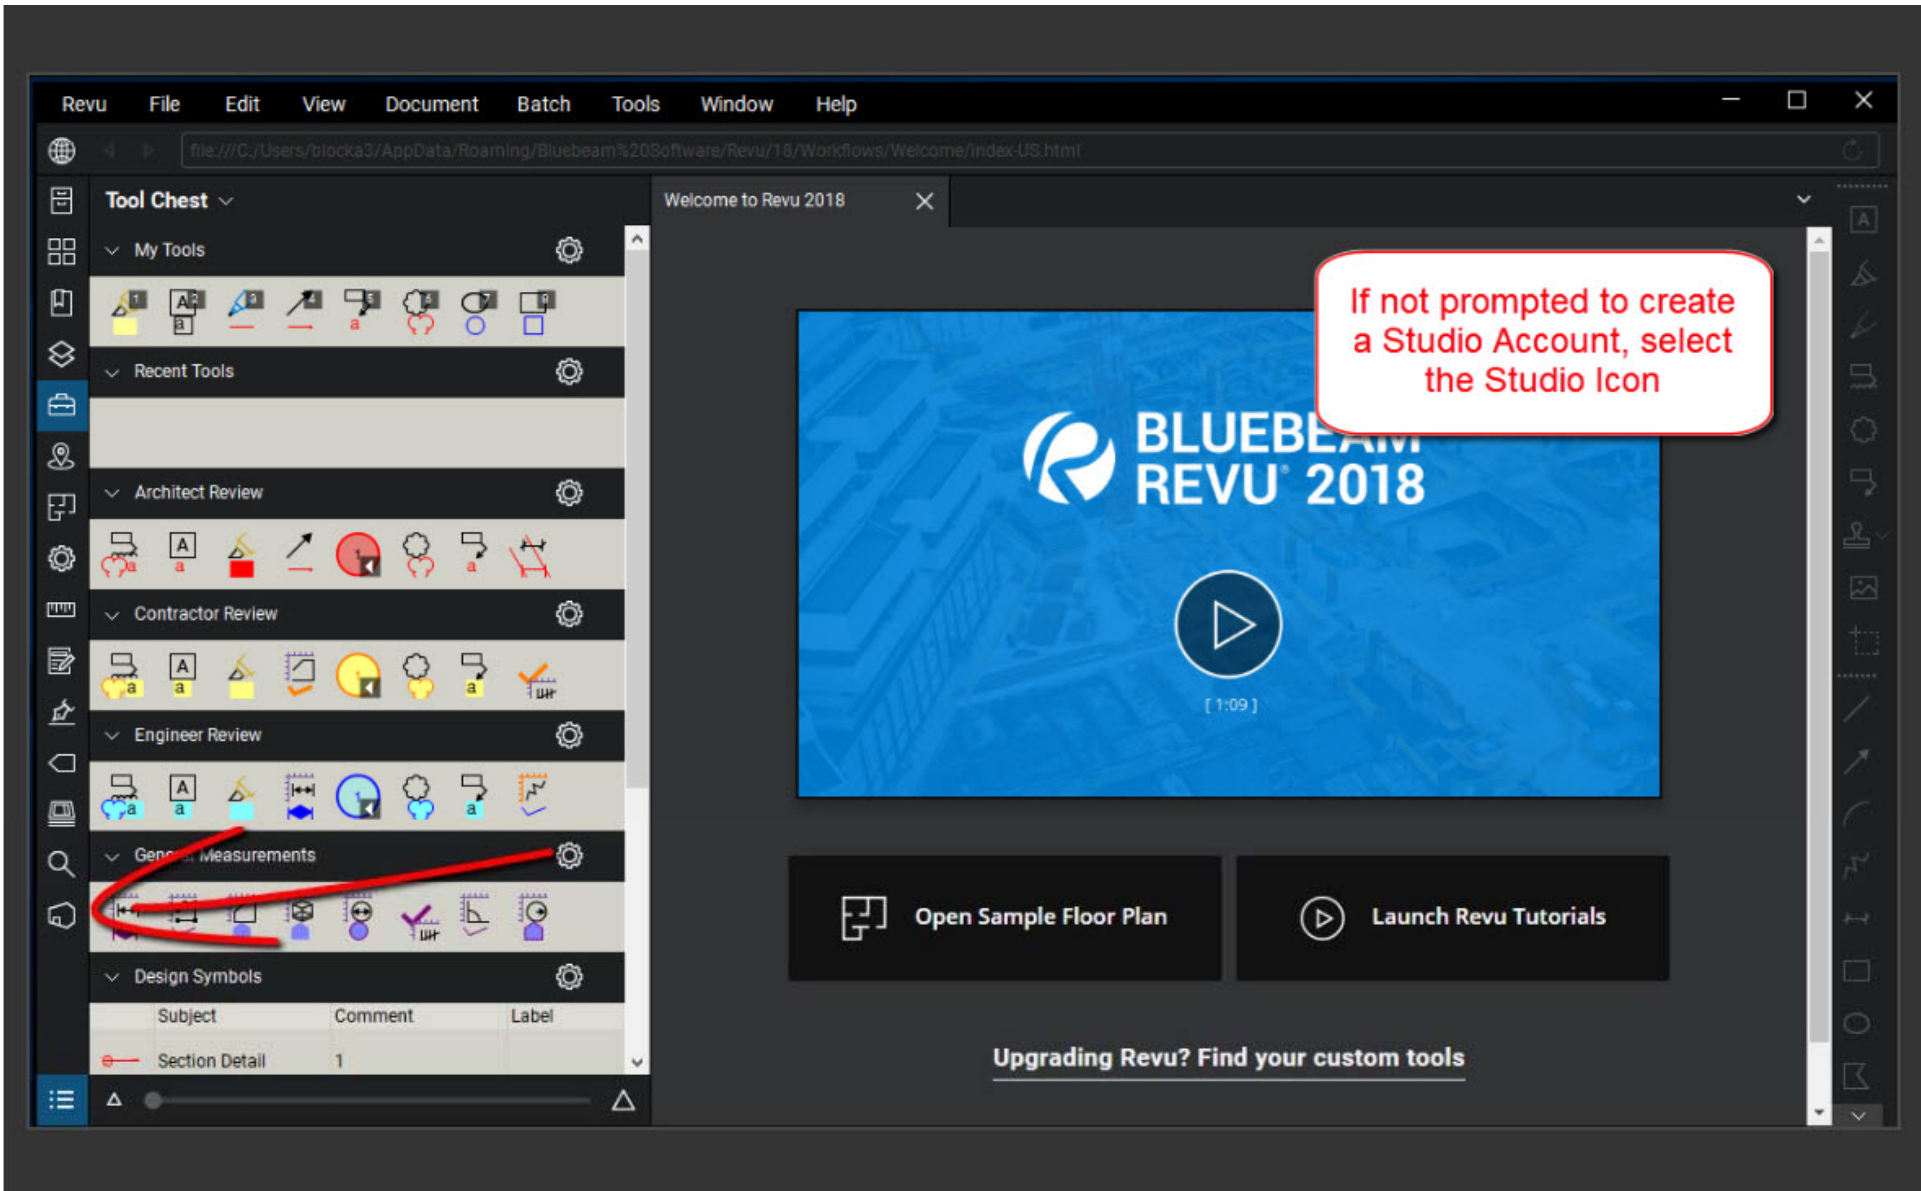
Revu File Edit View Document Batch Tools Window Help

file:///C:/Users/blocka3/AppData/Roaming/Bluebeam%20Software/Revu/18/Workflows/Welcome/index-US.html

Tool Chest

My Tools

Recent Tools

Architect Review

Contractor Review

Engineer Review

Gen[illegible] Measurements

Design Symbols

| | Subject | Comment | Label |
|---|---|---|---|
| | Section Detail | 1 | |

Welcome to Revu 2018

If not prompted to create a Studio Account, select the Studio Icon

BLUEBE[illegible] REVU 2018

[ 1:09 ]

Open Sample Floor Plan

Launch Revu Tutorials

Upgrading Revu? Find your custom tools